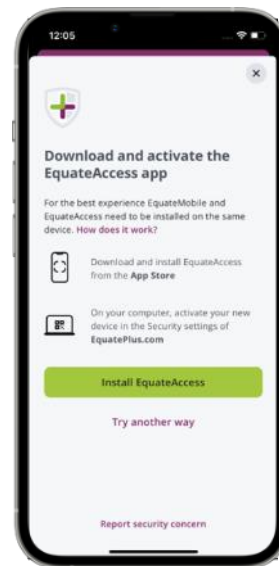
12:05

×

Download and activate the EquateAccess app

For the best experience EquateMobile and EquateAccess need to be installed on the same device. How does it work?

Download and install EquateAccess from the App Store

On your computer, activate your new device in the Security settings of EquatePlus.com

Install EquateAccess

Try another way

Report security concern